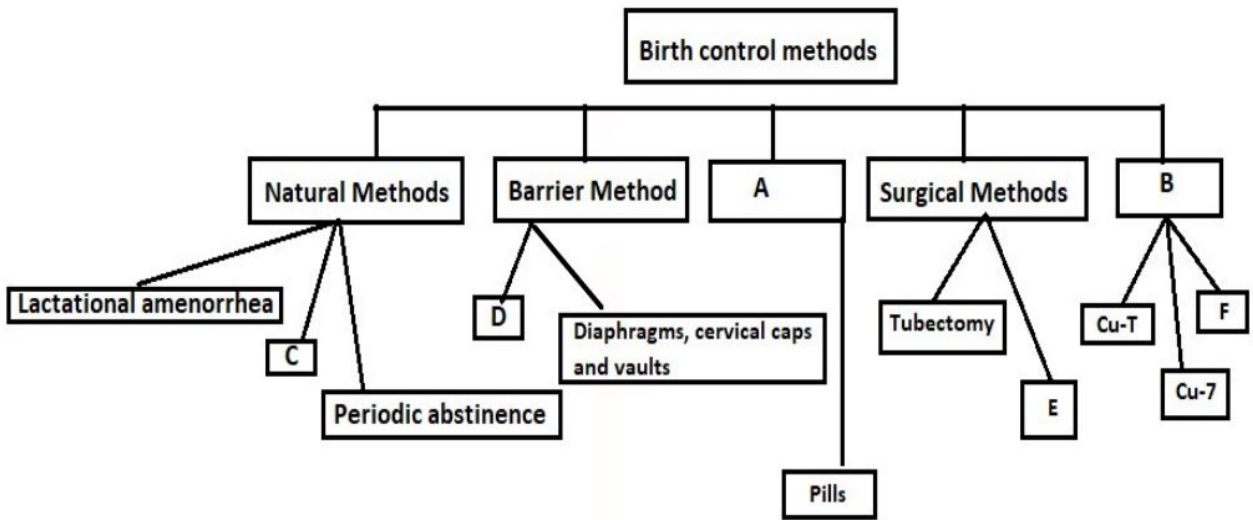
Birth control methods

Natural Methods

Barrier Method

A

Surgical Methods

B

Lactational amenorrhea

C

Periodic abstinence

D

Diaphragms, cervical caps and vaults

Pills

Tubectomy

E

Cu-T

F

Cu-7